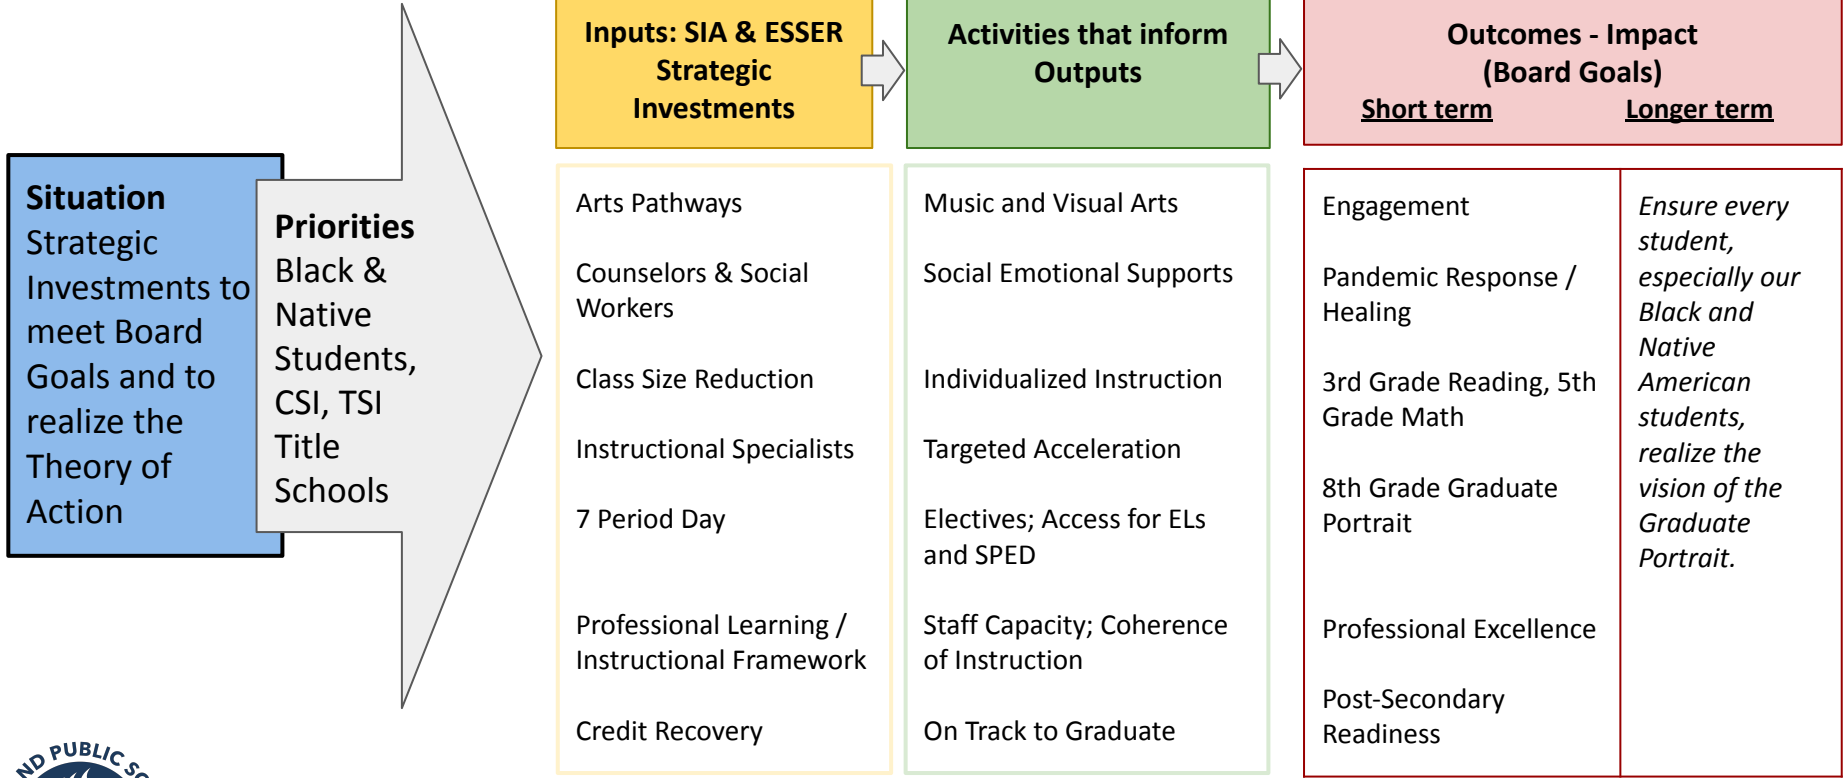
**Situation**
Strategic Investments to meet Board Goals and to realize the Theory of Action

**Priorities**
Black & Native Students, CSI, TSI Title Schools

**Inputs: SIA & ESSER Strategic Investments**

**Activities that inform Outputs**

**Outcomes - Impact (Board Goals)**
Short term Longer term

Arts Pathways

Counselors & Social Workers

Class Size Reduction

Instructional Specialists

7 Period Day

Professional Learning / Instructional Framework

Credit Recovery

Music and Visual Arts

Social Emotional Supports

Individualized Instruction

Targeted Acceleration

Electives; Access for ELs and SPED

Staff Capacity; Coherence of Instruction

On Track to Graduate

Engagement

Pandemic Response / Healing

3rd Grade Reading, 5th Grade Math

8th Grade Graduate Portrait

Professional Excellence

Post-Secondary Readiness

*Ensure every student, especially our Black and Native American students, realize the vision of the Graduate Portrait.*

ND PUBLIC S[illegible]